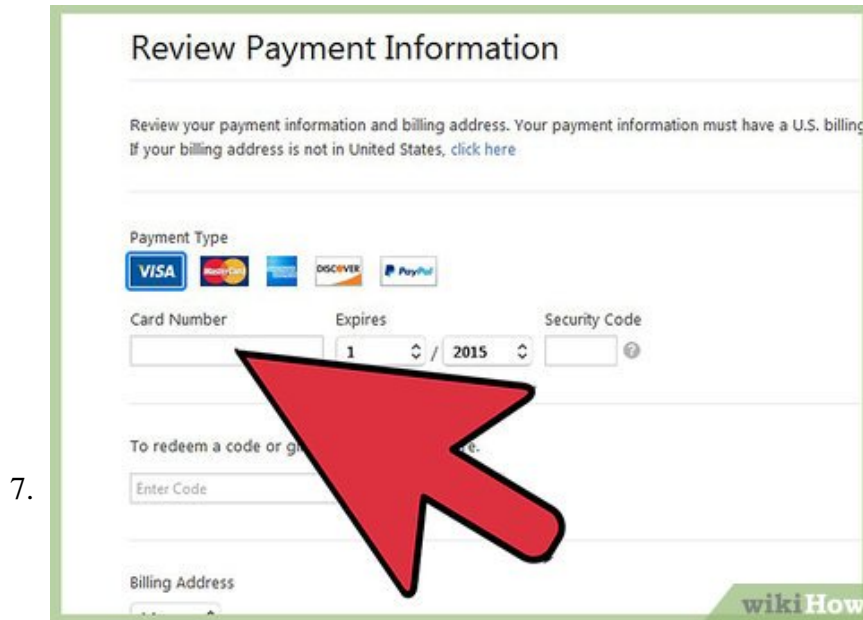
7.

Review Payment Information

Review your payment information and billing address. Your payment information must have a U.S. billing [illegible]
If your billing address is not in United States, click here

Payment Type

VISA MasterCard DISCOVER PayPal

Card Number

Expires

1 / 2015

Security Code

To redeem a code or gi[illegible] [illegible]e.

Enter Code

Billing Address

wikiHow